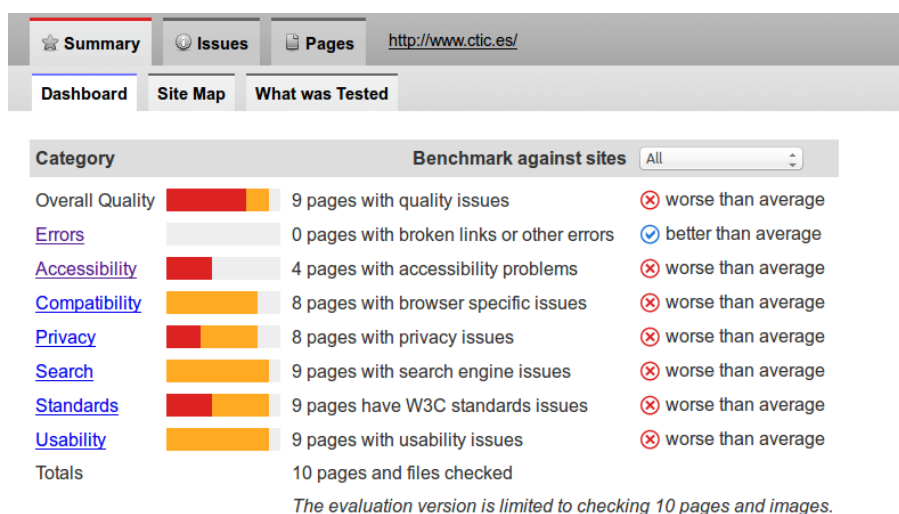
Summary Issues Pages http://www.ctic.es/

Dashboard Site Map What was Tested

| Category | | Benchmark against sites All |
|---|---|---|
| Overall Quality | 9 pages with quality issues | worse than average |
| Errors | 0 pages with broken links or other errors | better than average |
| Accessibility | 4 pages with accessibility problems | worse than average |
| Compatibility | 8 pages with browser specific issues | worse than average |
| Privacy | 8 pages with privacy issues | worse than average |
| Search | 9 pages with search engine issues | worse than average |
| Standards | 9 pages have W3C standards issues | worse than average |
| Usability | 9 pages with usability issues | worse than average |
| Totals | 10 pages and files checked | |

The evaluation version is limited to checking 10 pages and images.